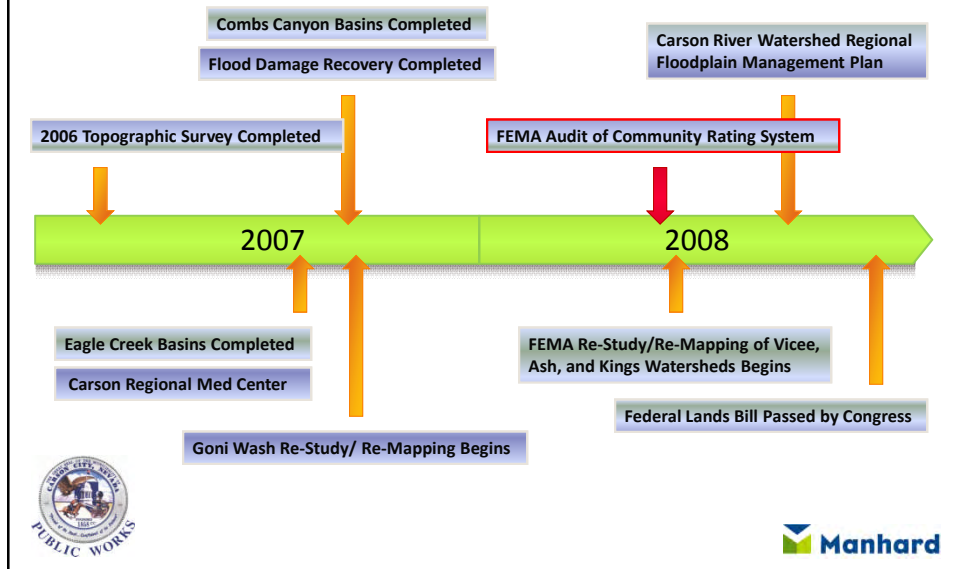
Combs Canyon Basins Completed

Flood Damage Recovery Completed

Carson River Watershed Regional Floodplain Management Plan

2006 Topographic Survey Completed

FEMA Audit of Community Rating System

2007

2008

Eagle Creek Basins Completed

Carson Regional Med Center

FEMA Re-Study/Re-Mapping of Vicee, Ash, and Kings Watersheds Begins

Federal Lands Bill Passed by Congress

Goni Wash Re-Study/ Re-Mapping Begins

CARSON CITY, NEVADA
1858
PUBLIC WORKS

Manhard